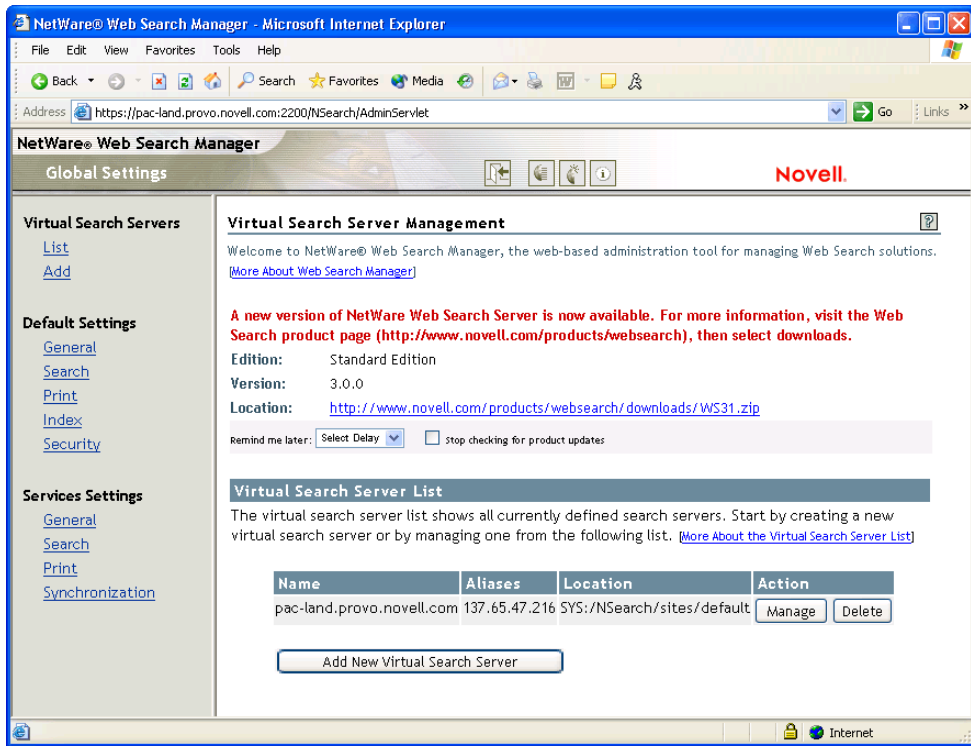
NetWare® Web Search Manager - Microsoft Internet Explorer

File Edit View Favorites Tools Help

Back Search Favorites Media

Address https://pac-land.provo.novell.com:2200/NSearch/AdminServlet Go Links »

NetWare® Web Search Manager

Global Settings

Novell.

Virtual Search Servers
List
Add

Default Settings
General
Search
Print
Index
Security

Services Settings
General
Search
Print
Synchronization

Virtual Search Server Management

?

Welcome to NetWare® Web Search Manager, the web-based administration tool for managing Web Search solutions.
[More About Web Search Manager]

A new version of NetWare Web Search Server is now available. For more information, visit the Web Search product page (http://www.novell.com/products/websearch), then select downloads.

Edition: Standard Edition
Version: 3.0.0
Location: http://www.novell.com/products/websearch/downloads/WS31.zip

Remind me later: Select Delay Stop checking for product updates

Virtual Search Server List

The virtual search server list shows all currently defined search servers. Start by creating a new virtual search server or by managing one from the following list. [More About the Virtual Search Server List]

| Name | Aliases | Location | Action |
|---|---|---|---|
| pac-land.provo.novell.com | 137.65.47.216 | SYS:/NSearch/sites/default | Manage Delete |

Add New Virtual Search Server

Internet